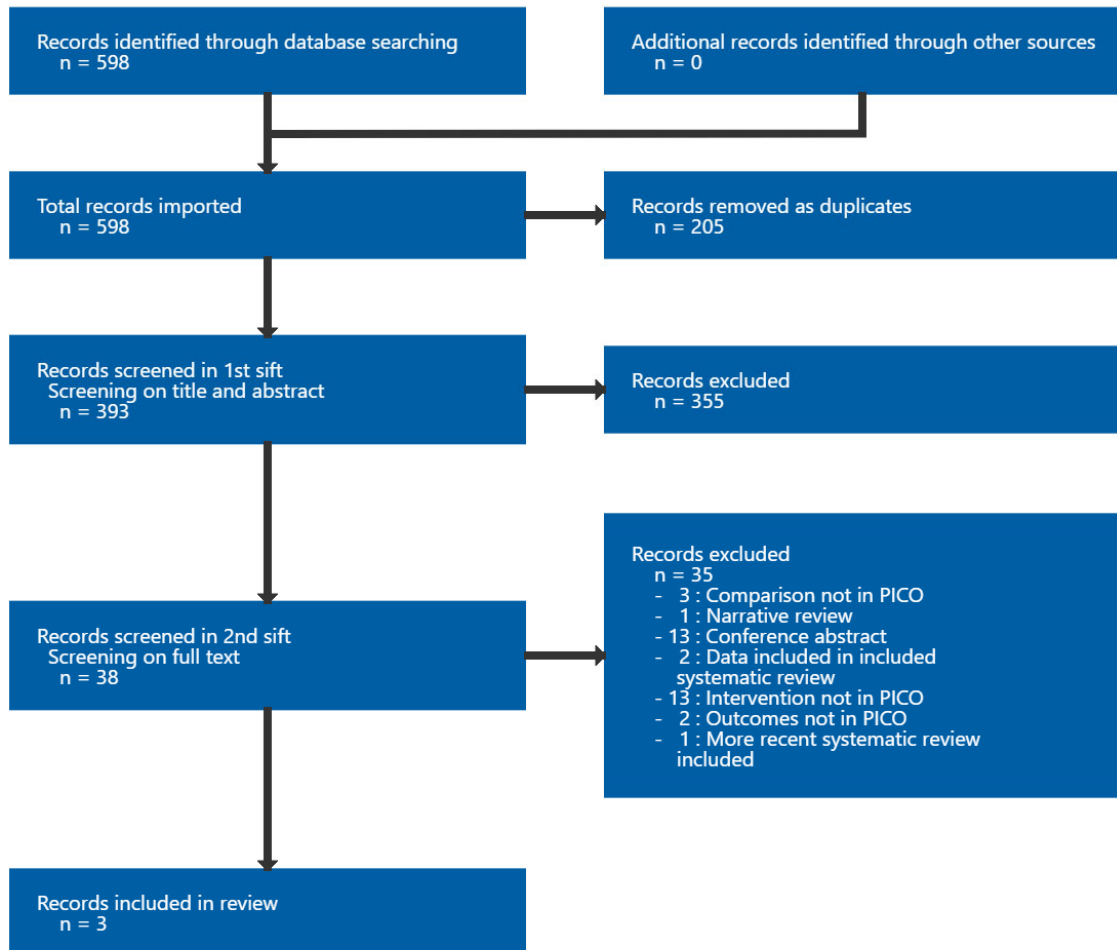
Records identified through database searching
n = 598

Additional records identified through other sources
n = 0

Total records imported
n = 598

Records removed as duplicates
n = 205

Records screened in 1st sift
Screening on title and abstract
n = 393

Records excluded
n = 355

Records excluded
n = 35
- 3 : Comparison not in PICO
- 1 : Narrative review
- 13 : Conference abstract
- 2 : Data included in included systematic review
- 13 : Intervention not in PICO
- 2 : Outcomes not in PICO
- 1 : More recent systematic review included

Records screened in 2nd sift
Screening on full text
n = 38

Records included in review
n = 3